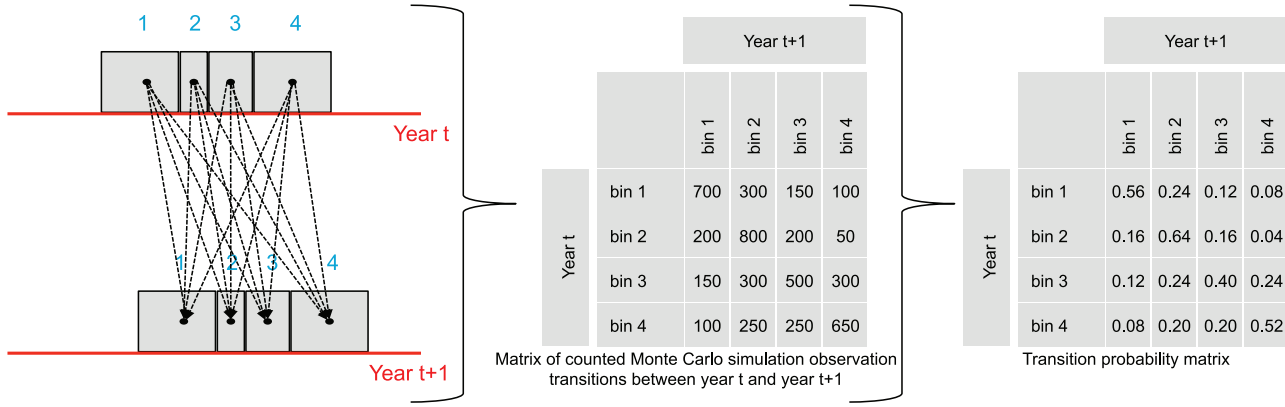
1 2 3 4

Year t

1 2 3 4

Year t+1

| | | Year t+1 | | | |
|---|---|---|---|---|---|
| | | bin 1 | bin 2 | bin 3 | bin 4 |
| Year t | bin 1 | 700 | 300 | 150 | 100 |
| | bin 2 | 200 | 800 | 200 | 50 |
| | bin 3 | 150 | 300 | 500 | 300 |
| | bin 4 | 100 | 250 | 250 | 650 |

Matrix of counted Monte Carlo simulation observation transitions between year t and year t+1

| | | Year t+1 | | | |
|---|---|---|---|---|---|
| | | bin 1 | bin 2 | bin 3 | bin 4 |
| Year t | bin 1 | 0.56 | 0.24 | 0.12 | 0.08 |
| | bin 2 | 0.16 | 0.64 | 0.16 | 0.04 |
| | bin 3 | 0.12 | 0.24 | 0.40 | 0.24 |
| | bin 4 | 0.08 | 0.20 | 0.20 | 0.52 |

Transition probability matrix